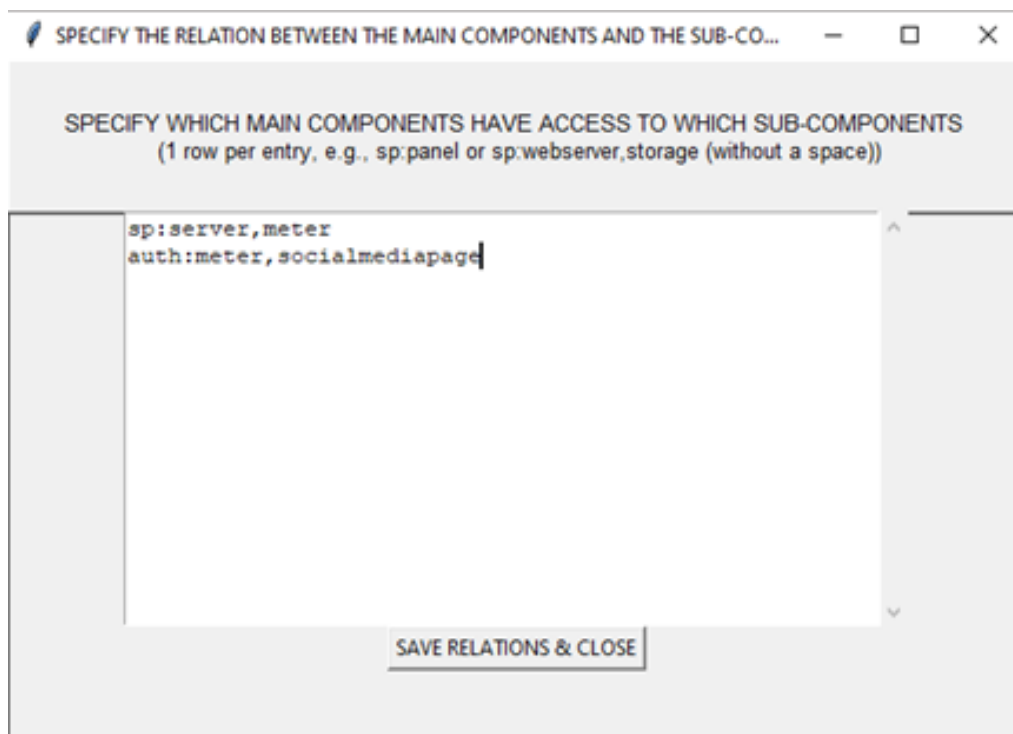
SPECIFY THE RELATION BETWEEN THE MAIN COMPONENTS AND THE SUB-CO...

SPECIFY WHICH MAIN COMPONENTS HAVE ACCESS TO WHICH SUB-COMPONENTS
(1 row per entry, e.g., sp:panel or sp:webserver,storage (without a space))

sp:server,meter
auth:meter,socialmediapage

SAVE RELATIONS & CLOSE